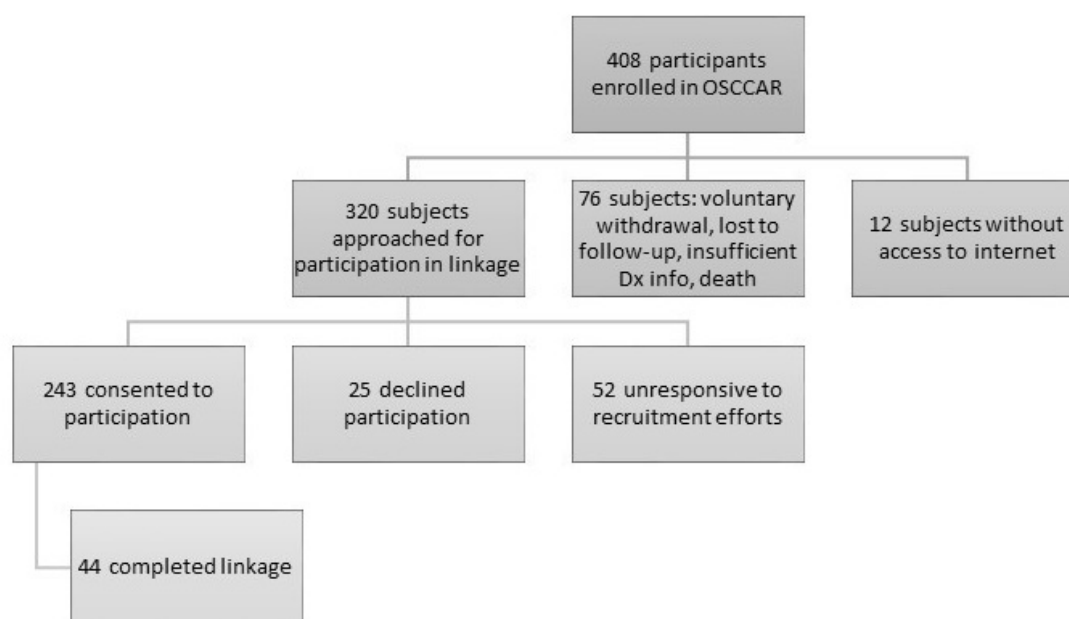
408 participants enrolled in OSCCAR

320 subjects approached for participation in linkage

76 subjects: voluntary withdrawal, lost to follow-up, insufficient Dx info, death

12 subjects without access to internet

243 consented to participation

25 declined participation

52 unresponsive to recruitment efforts

44 completed linkage